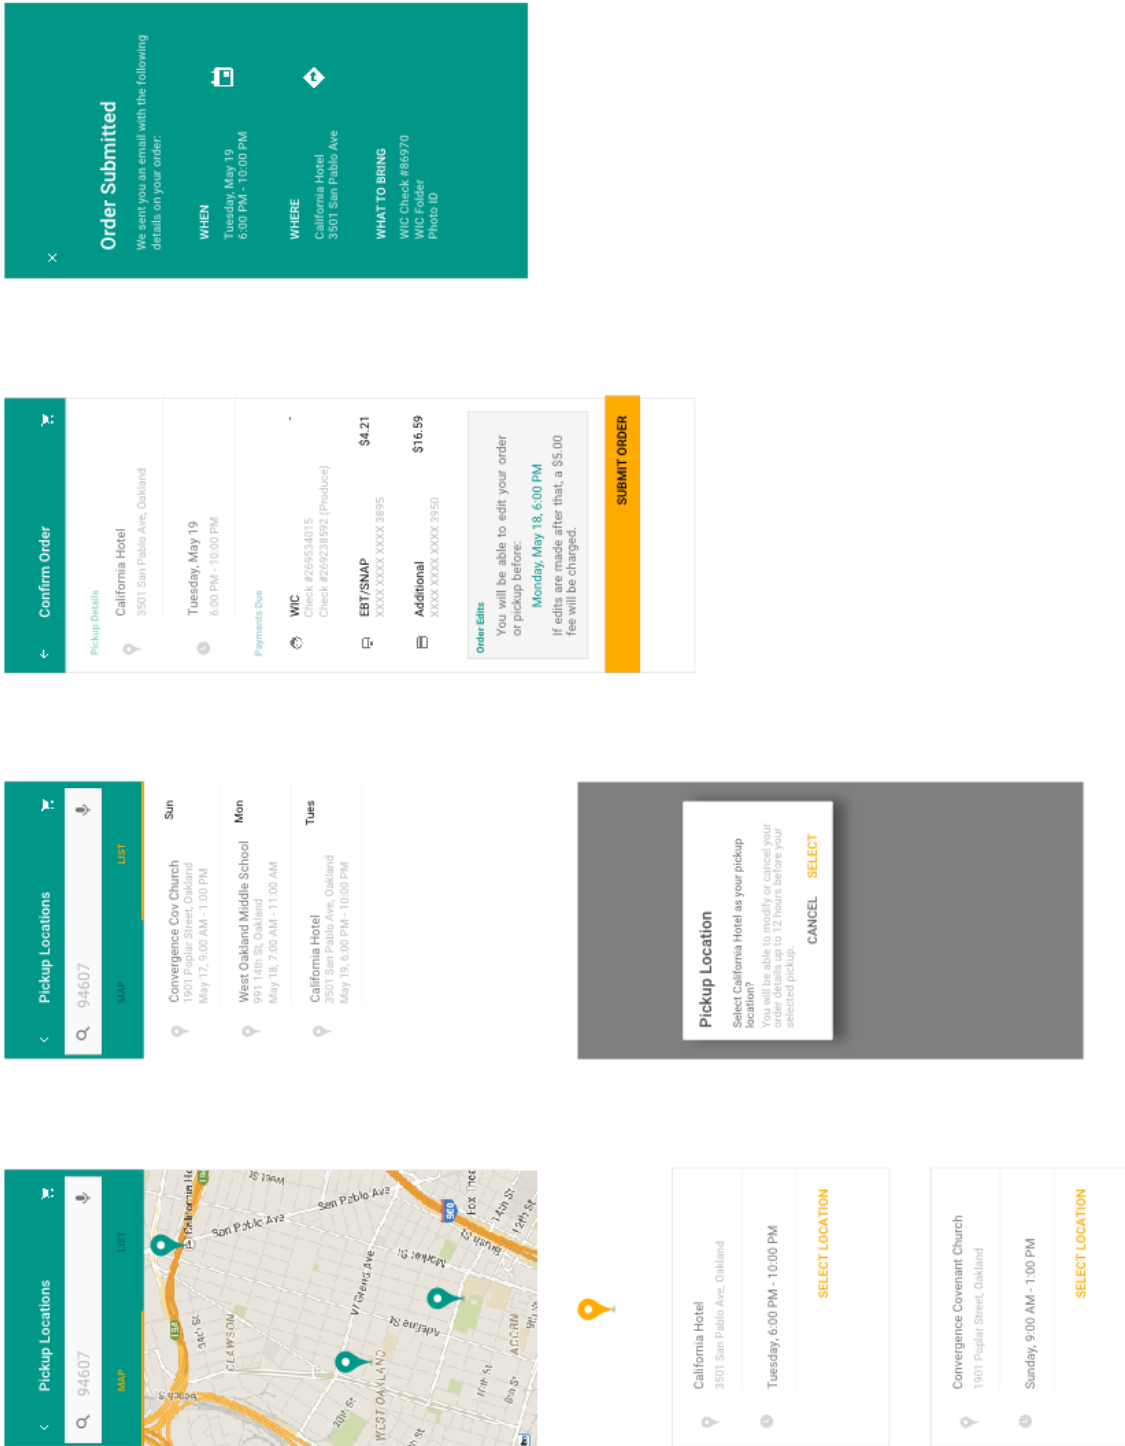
Order Submitted
We sent you an email with the following details on your order:

WHEN
Tuesday, May 19
6:00 PM - 10:00 PM

WHERE
California Hotel
3501 San Pablo Ave

WHAT TO BRING
WIC Check #86970
WIC Folder
Photo ID

Confirm Order

Pickup Details
California Hotel
3501 San Pablo Ave, Oakland
Tuesday, May 19
6:00 PM - 10:00 PM

Payments Due
WIC
Check #269534015
Check #269238592 (Produce)

EBT/SNAP $4.21
XXXX XXXX XXXX 3895

Additional $16.59
XXXX XXXX XXXX 3950

Order Edits
You will be able to edit your order or pickup before:
Monday, May 18, 6:00 PM
If edits are made after that, a $5.00 fee will be charged.

SUBMIT ORDER

Pickup Locations
94607
MAP LIST

Convergence Cov Church
1901 Poplar Street, Oakland
May 17, 9:00 AM - 1:00 PM
Sun

West Oakland Middle School
991 14th St, Oakland
May 18, 7:00 AM - 11:00 AM
Mon

California Hotel
3501 San Pablo Ave, Oakland
May 19, 6:00 PM - 10:00 PM
Tues

Pickup Location
Select California Hotel as your pickup location?
You will be able to modify or cancel your order details up to 12 hours before your selected pickup.
CANCEL SELECT

Pickup Locations
94607
MAP LIST

San Pablo Ave
San Pablo Ave
W Grand Ave
WEST OAKLAND
CLAWSON
ACORN
980

California Hotel
3501 San Pablo Ave, Oakland
Tuesday, 6:00 PM - 10:00 PM
SELECT LOCATION

Convergence Covenant Church
1901 Poplar Street, Oakland
Sunday, 9:00 AM - 1:00 PM
SELECT LOCATION